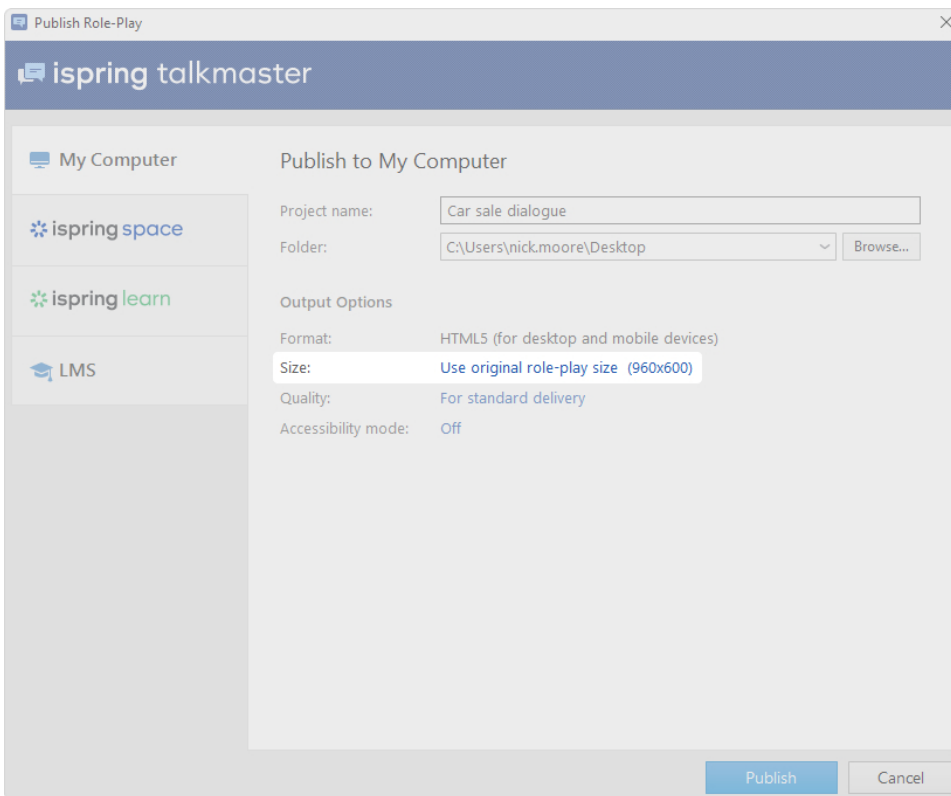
Publish Role-Play

ispring talkmaster

My Computer

ispring space

ispring learn

LMS

Publish to My Computer

Project name: Car sale dialogue

Folder: C:\Users\nick.moore\Desktop Browse...

Output Options

Format: HTML5 (for desktop and mobile devices)

Size: Use original role-play size (960x600)

Quality: For standard delivery

Accessibility mode: Off

Publish Cancel